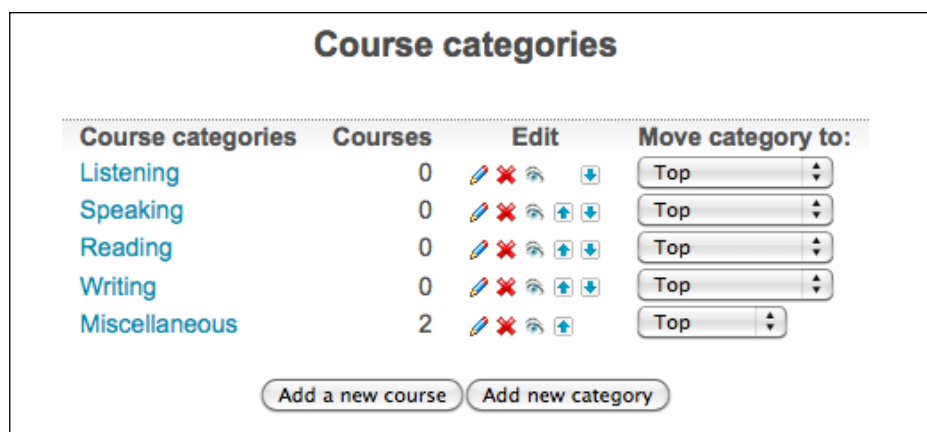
Course categories

| Course categories | Courses | Edit | Move category to: |
|---|---|---|---|
| Listening | 0 | | Top |
| Speaking | 0 | | Top |
| Reading | 0 | | Top |
| Writing | 0 | | Top |
| Miscellaneous | 2 | | Top |

Add a new course Add new category